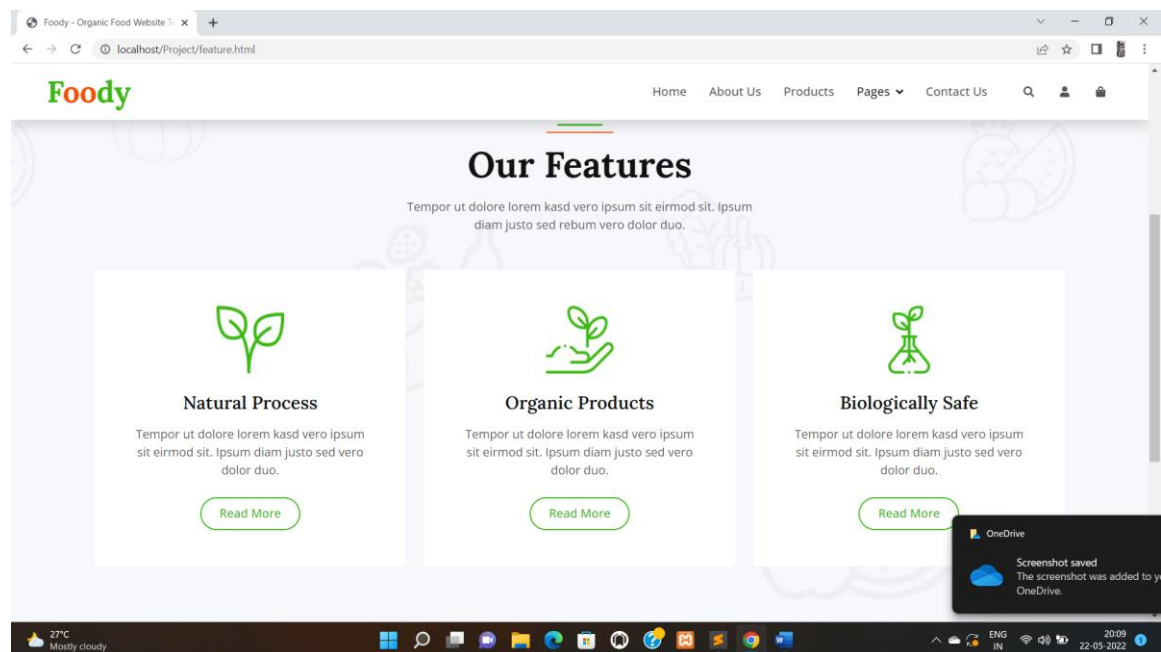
Foody - Organic Food Website T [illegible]

localhost/Project/feature.html

Foody

Home About Us Products Pages Contact Us

Our Features

Tempor ut dolore lorem kasd vero ipsum sit eirmod sit. Ipsum diam justo sed rebum vero dolor duo.

Natural Process

Tempor ut dolore lorem kasd vero ipsum sit eirmod sit. Ipsum diam justo sed vero dolor duo.

Read More

Organic Products

Tempor ut dolore lorem kasd vero ipsum sit eirmod sit. Ipsum diam justo sed vero dolor duo.

Read More

Biologically Safe

Tempor ut dolore lorem kasd vero ipsum sit eirmod sit. Ipsum diam justo sed vero dolor duo.

Read More

OneDrive

Screenshot saved
The screenshot was added to y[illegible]
OneDrive.

27°C
Mostly cloudy

ENG
IN

20:09
22-05-2022